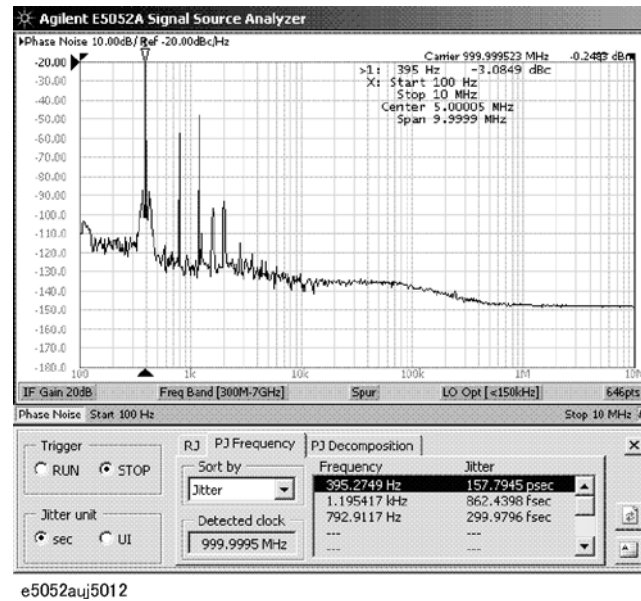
Agilent E5052A Signal Source Analyzer

Phase Noise 10.00dB/ Ref -20.00dBc/Hz

Carrier 999.999523 MHz -0.2483 dBm
>1: 395 Hz -3.0849 dBc
X: Start 100 Hz
Stop 10 MHz
Center 5.00005 MHz
Span 9.9999 MHz

-20.00
-30.00
-40.00
-50.00
-60.00
-70.00
-80.00
-90.00
-100.0
-110.0
-120.0
-130.0
-140.0
-150.0
-160.0
-170.0
-180.0

100 1k 10k 100k 1M 10M

IF Gain 20dB | Freq Band [300M-7GHz] | Spur | LO Opt [<150kHz] | 646pts

Phase Noise Start 100 Hz Stop 10 MHz

Trigger
RUN STOP

Jitter unit
sec UI

RJ | PJ Frequency | PJ Decomposition

Sort by
Jitter

Detected clock
999.9995 MHz

| Frequency | Jitter |
|---|---|
| 395.2749 Hz | 157.7945 psec |
| 1.195417 kHz | 862.4398 fsec |
| 792.9117 Hz | 299.9796 fsec |
| --- | --- |
| --- | --- |

e5052auj5012